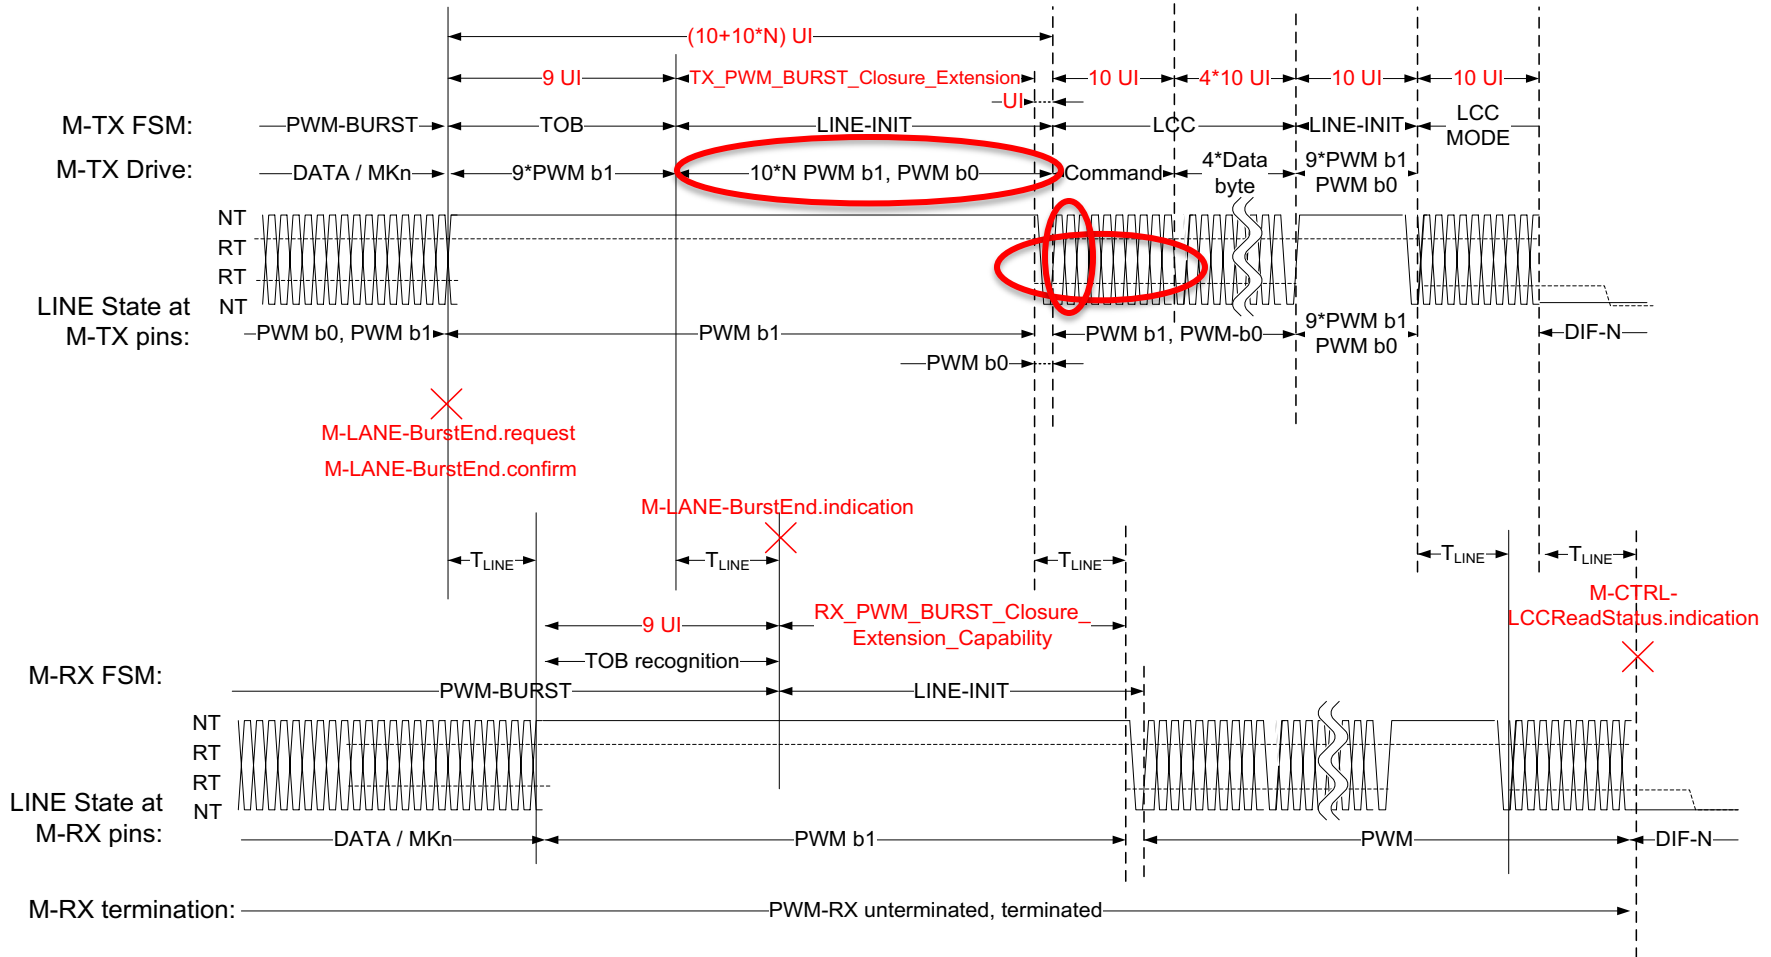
(10+10*N) UI

9 UI
TX_PWM_BURST_Closure_Extension
UI
10 UI
4*10 UI
10 UI
10 UI

M-TX FSM:
PWM-BURST
TOB
LINE-INIT
LCC
LINE-INIT
LCC MODE

M-TX Drive:
DATA / MKn
9*PWM b1
10*N PWM b1, PWM b0
Command
4*Data byte
9*PWM b1 PWM b0

NT
RT
RT
NT

LINE State at M-TX pins:
PWM b0, PWM b1
PWM b1
PWM b1, PWM-b0
9*PWM b1 PWM b0
DIF-N
PWM b0

M-LANE-BurstEnd.request
M-LANE-BurstEnd.confirm
M-LANE-BurstEnd.indication

T$_{LINE}$
T$_{LINE}$
T$_{LINE}$
T$_{LINE}$
T$_{LINE}$

M-CTRL-LCCReadStatus.indication

9 UI
RX_PWM_BURST_Closure_Extension_Capability
TOB recognition

M-RX FSM:
PWM-BURST
LINE-INIT

NT
RT
RT
NT

LINE State at M-RX pins:
DATA / MKn
PWM b1
PWM
DIF-N

M-RX termination:
PWM-RX unterminated, terminated